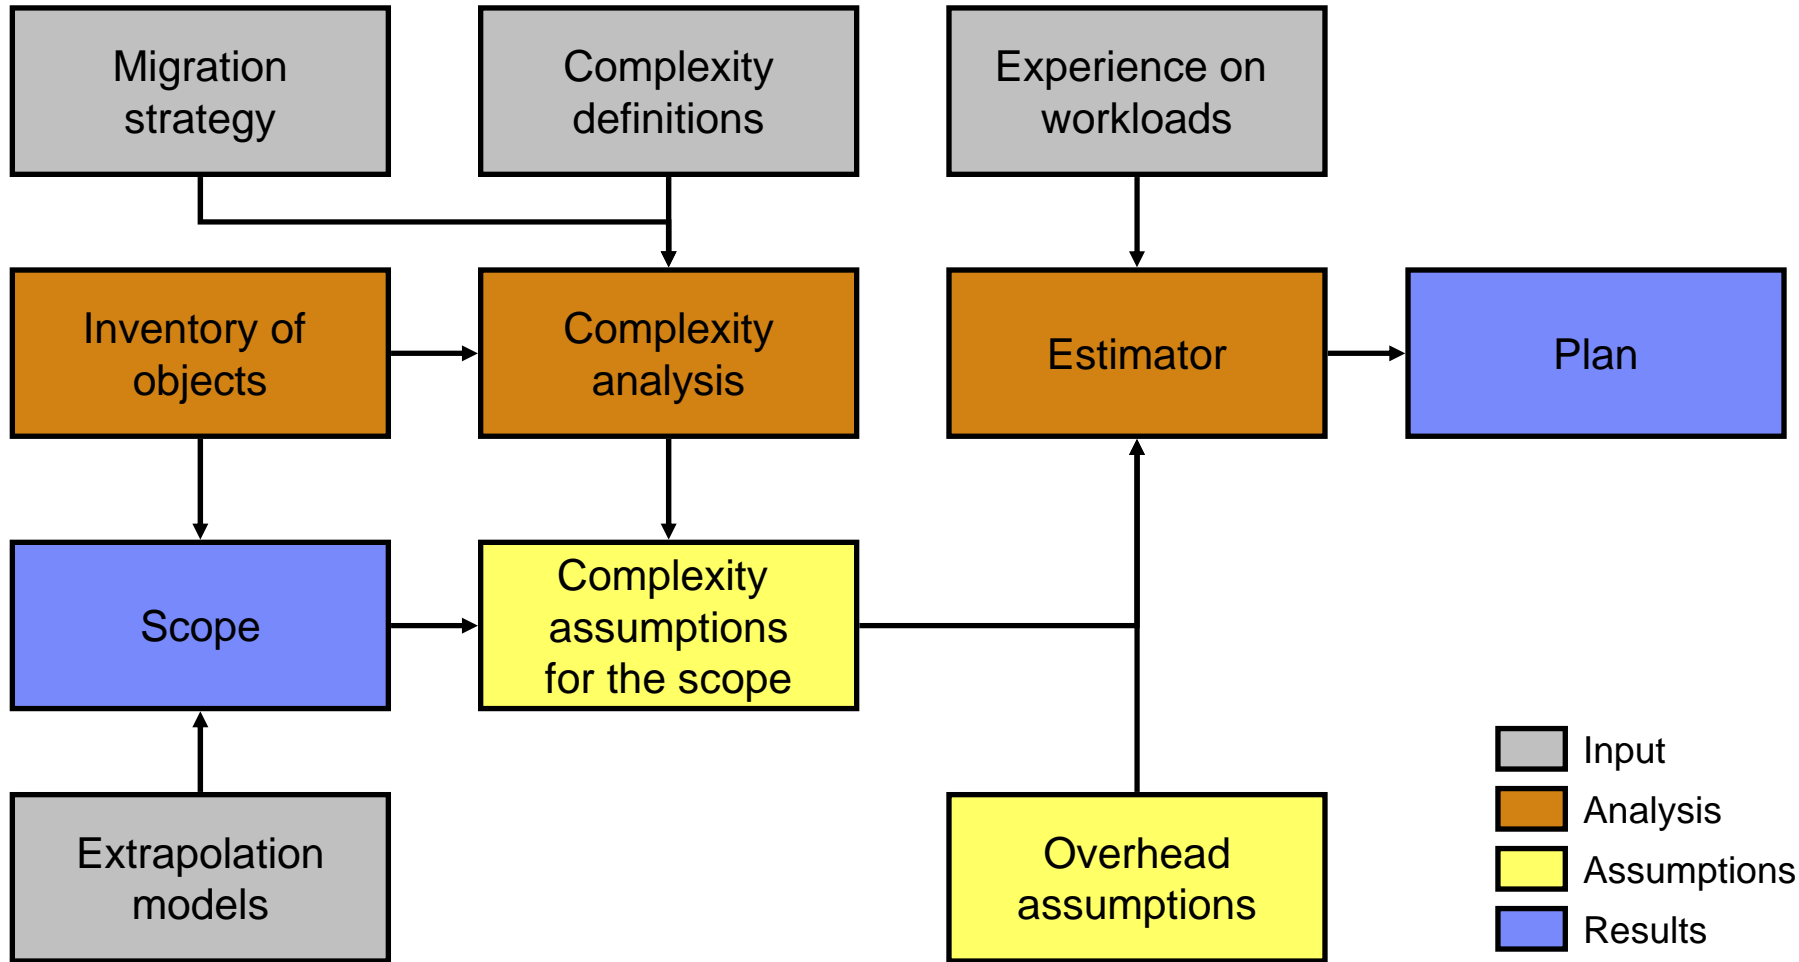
Migration strategy

Complexity definitions

Experience on workloads

Inventory of objects

Complexity analysis

Estimator

Plan

Scope

Complexity assumptions for the scope

Extrapolation models

Overhead assumptions

Input
Analysis
Assumptions
Results